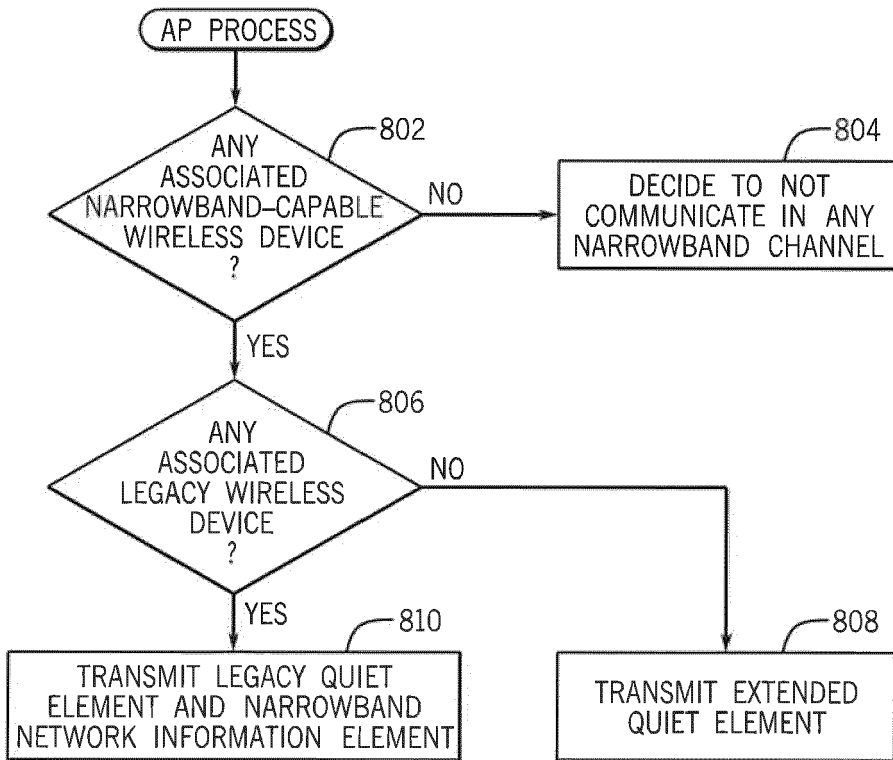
AP PROCESS

802

ANY ASSOCIATED NARROWBAND–CAPABLE WIRELESS DEVICE ?

NO

804

DECIDE TO NOT COMMUNICATE IN ANY NARROWBAND CHANNEL

YES

806

ANY ASSOCIATED LEGACY WIRELESS DEVICE ?

NO

YES

810

TRANSMIT LEGACY QUIET ELEMENT AND NARROWBAND NETWORK INFORMATION ELEMENT

808

TRANSMIT EXTENDED QUIET ELEMENT